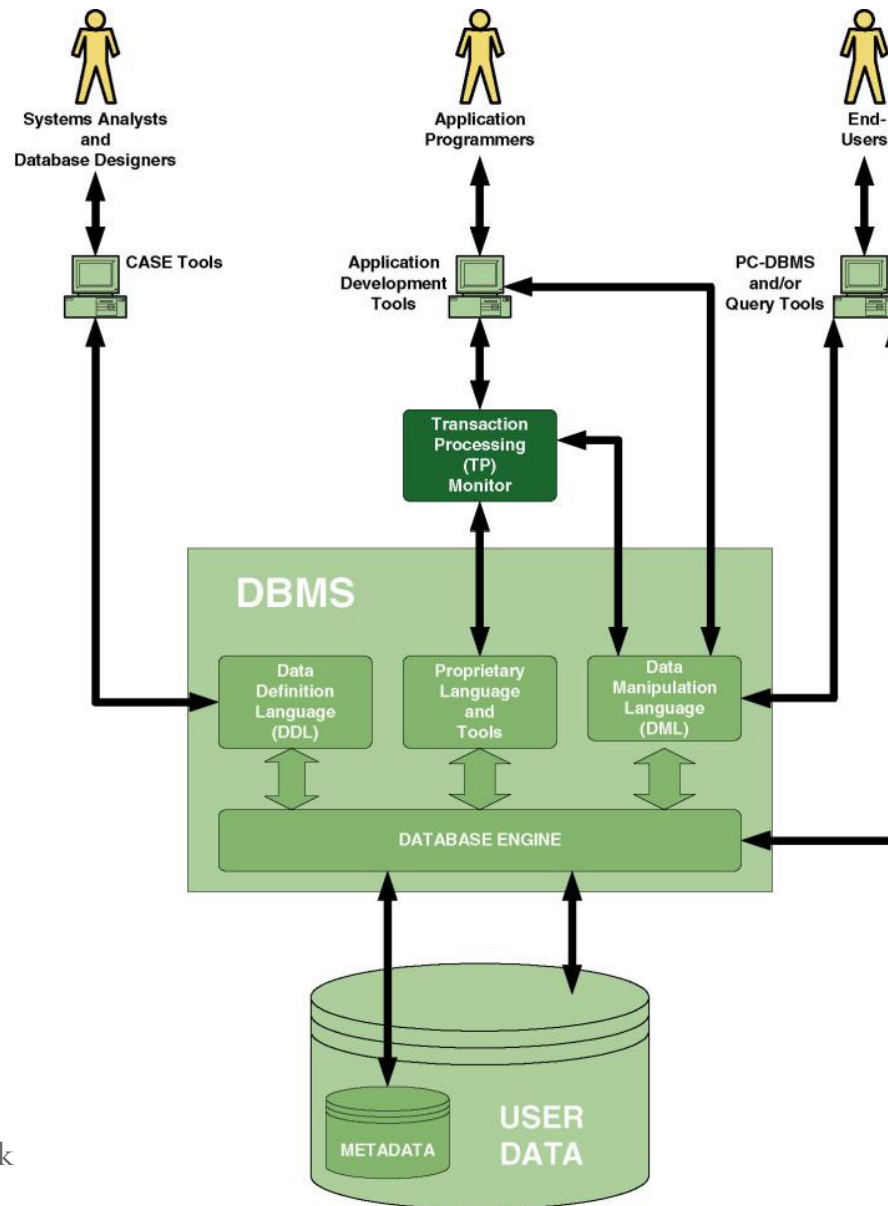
Systems Analysts and Database Designers

Application Programmers

End-Users

CASE Tools

Application Development Tools

PC-DBMS and/or Query Tools

Transaction Processing (TP) Monitor

DBMS

Data Definition Language (DDL)

Proprietary Language and Tools

Data Manipulation Language (DML)

DATABASE ENGINE

METADATA

USER DATA

k